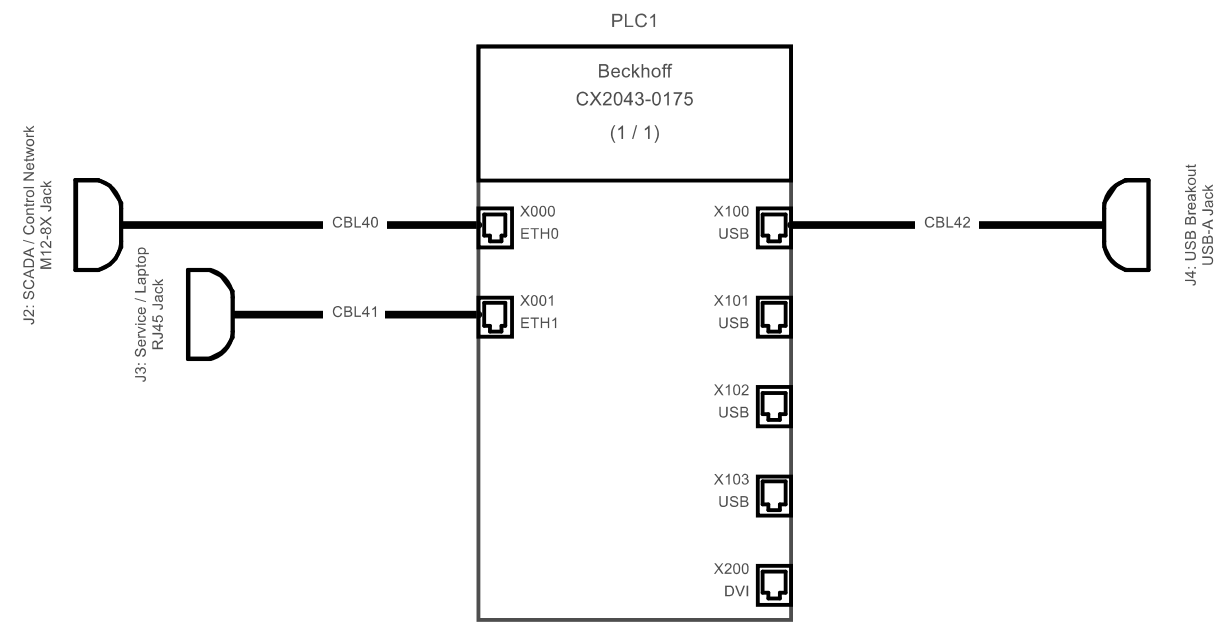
PLC1

Beckhoff
CX2043-0175
(1 / 1)

J2: SCADA / Control Network
M12-8X Jack

CBL40

X000
ETH0

J3: Service / Laptop
RJ45 Jack

CBL41

X001
ETH1

X100
USB

CBL42

J4: USB Breakout
USB-A Jack

X101
USB

X102
USB

X103
USB

X200
DVI